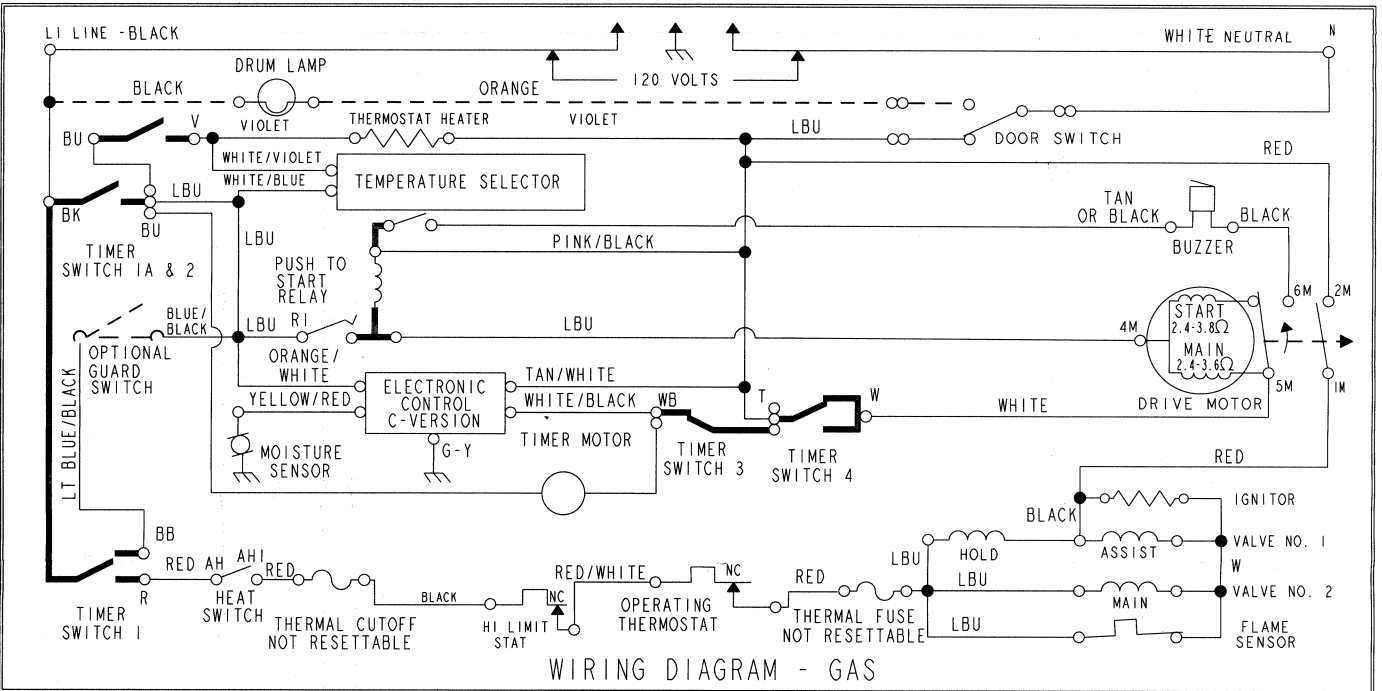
L1 LINE -BLACK
120 VOLTS
WHITE NEUTRAL
N
DRUM LAMP
BLACK
ORANGE
BU
V
VIOLET
THERMOSTAT HEATER
VIOLET
LBU
DOOR SWITCH
RED
WHITE/VIOLET
WHITE/BLUE
TEMPERATURE SELECTOR
BK
LBU
BU
TIMER SWITCH 1A & 2
LBU
PUSH TO START RELAY
PINK/BLACK
TAN OR BLACK
BLACK
BUZZER
6M
2M
BLUE/ BLACK
LBU
R1
LBU
4M
START $2.4\text{-}3.8\Omega$
MAIN $2.4\text{-}3.6\Omega$
OPTIONAL GUARD SWITCH
ORANGE/ WHITE
ELECTRONIC CONTROL C-VERSION
TAN/WHITE
T
W
5M
1M
LT BLUE/BLACK
YELLOW/RED
WHITE/BLACK
WB
WHITE
DRIVE MOTOR
TIMER MOTOR
MOISTURE SENSOR
G-Y
TIMER SWITCH 3
TIMER SWITCH 4
RED
IGNITOR
BLACK
BB
LBU
HOLD
ASSIST
VALVE NO. 1
W
RED AH
AH1
RED
RED/WHITE
NC
RED
LBU
VALVE NO. 2
MAIN
BLACK
NC
R
LBU
FLAME SENSOR
TIMER SWITCH 1
HEAT SWITCH
THERMAL CUTOFF NOT RESETTABLE
HI LIMIT STAT
OPERATING THERMOSTAT
THERMAL FUSE NOT RESETTABLE
WIRING DIAGRAM - GAS